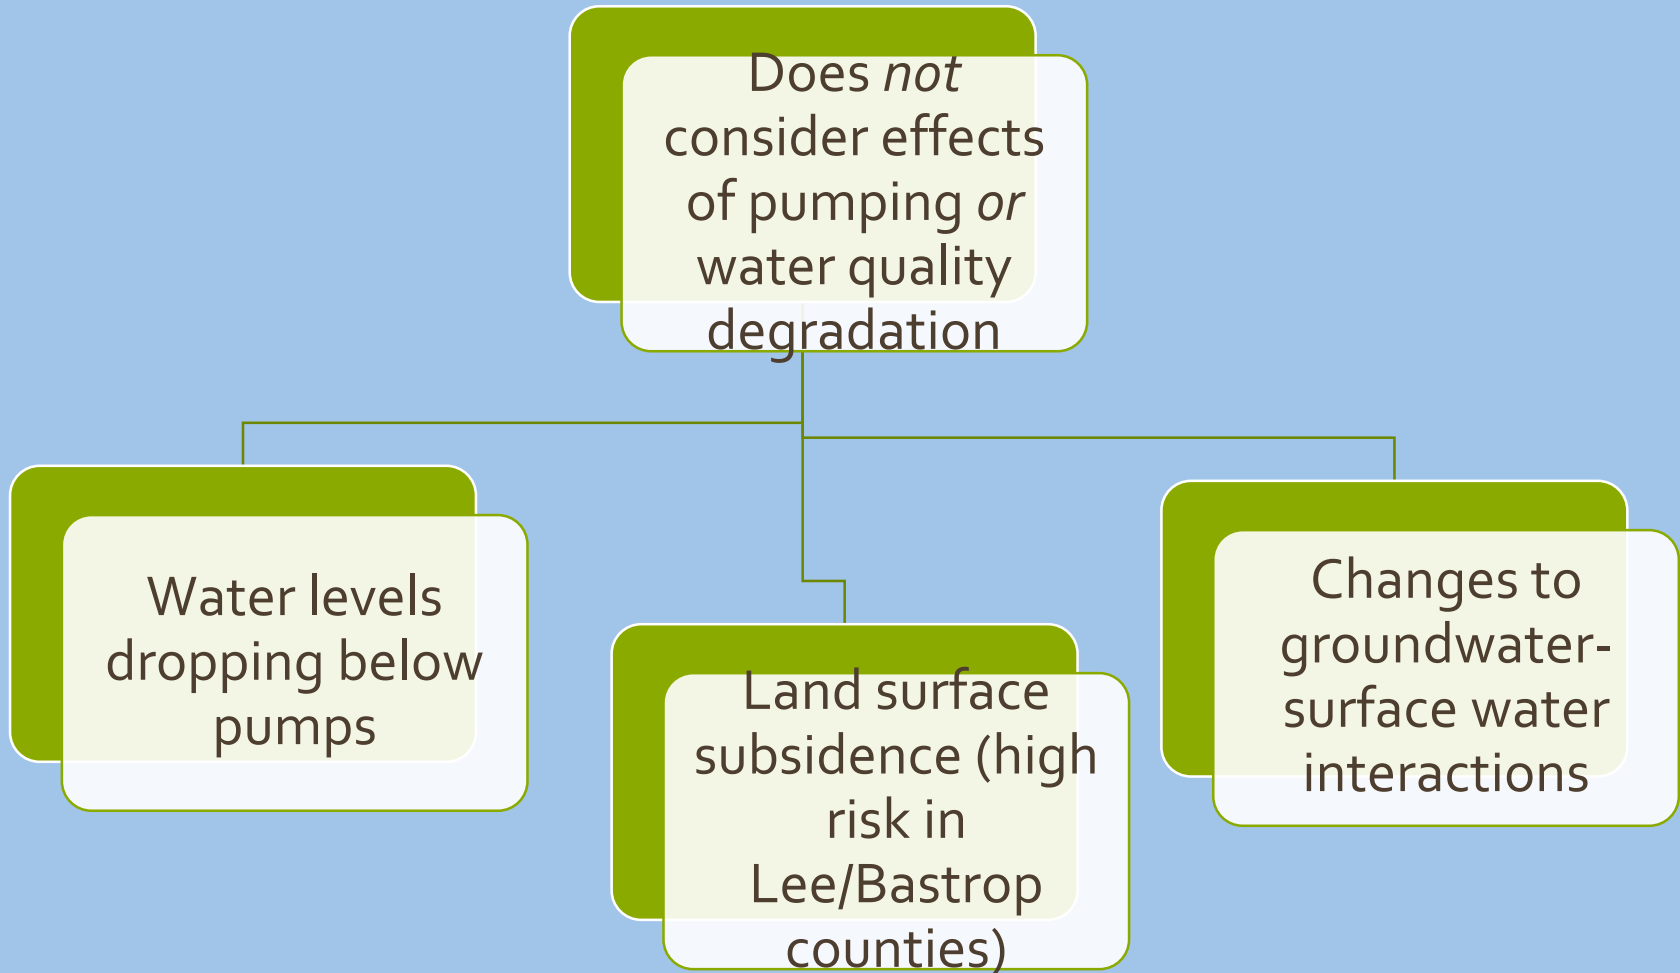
Does not consider effects of pumping or water quality degradation

Water levels dropping below pumps

Land surface subsidence (high risk in Lee/Bastrop counties)

Changes to groundwater-surface water interactions